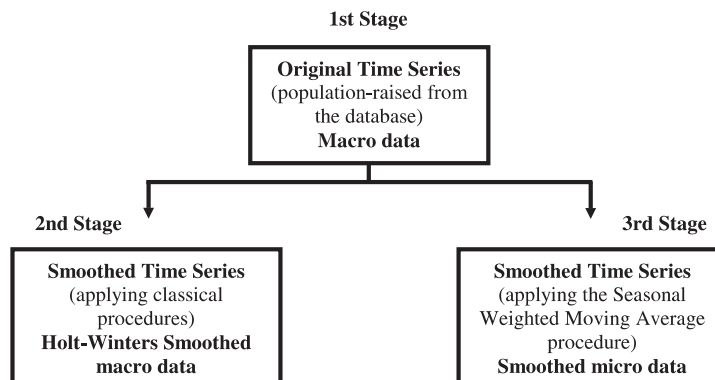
1st Stage

Original Time Series (population-raised from the database) Macro data

2nd Stage

Smoothed Time Series (applying classical procedures) Holt-Winters Smoothed macro data

3rd Stage

Smoothed Time Series (applying the Seasonal Weighted Moving Average procedure) Smoothed micro data